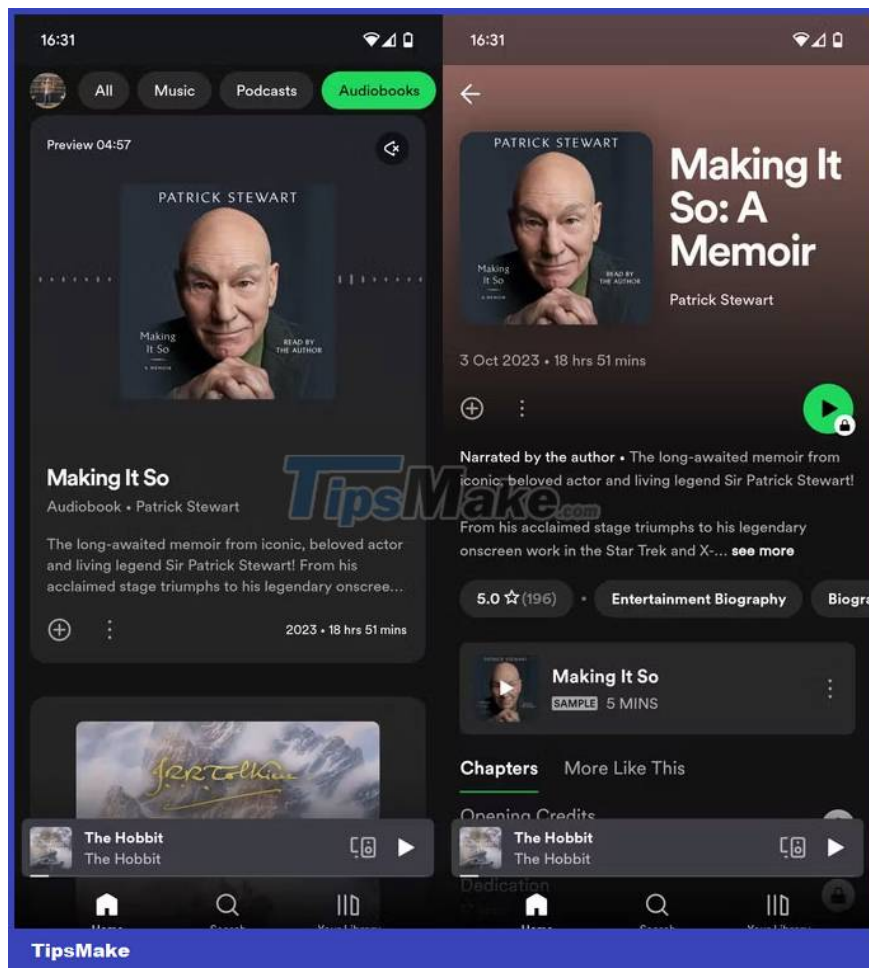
16:31

All Music Podcasts Audiobooks

Preview 04:57

PATRICK STEWART

Making It So

A MEMOIR

READ BY THE AUTHOR

Making It So

Audiobook • Patrick Stewart

The long-awaited memoir from iconic, beloved actor and living legend Sir Patrick Stewart! From his acclaimed stage triumphs to his legendary onscree...

2023 • 18 hrs 51 mins

J.R.R. Tolkien

The Hobbit
The Hobbit

16:31

PATRICK STEWART

Making It So

A MEMOIR

READ BY THE AUTHOR

Making It So: A Memoir

Patrick Stewart

3 Oct 2023 • 18 hrs 51 mins

Narrated by the author • The long-awaited memoir from iconic, beloved actor and living legend Sir Patrick Stewart!

From his acclaimed stage triumphs to his legendary onscreen work in the Star Trek and X-... see more

5.0 ☆(196) • Entertainment Biography Biogra

Making It So
SAMPLE 5 MINS

Chapters More Like This

Opening Credits

The Hobbit
The Hobbit

Dedication

TipsMake.com

TipsMake